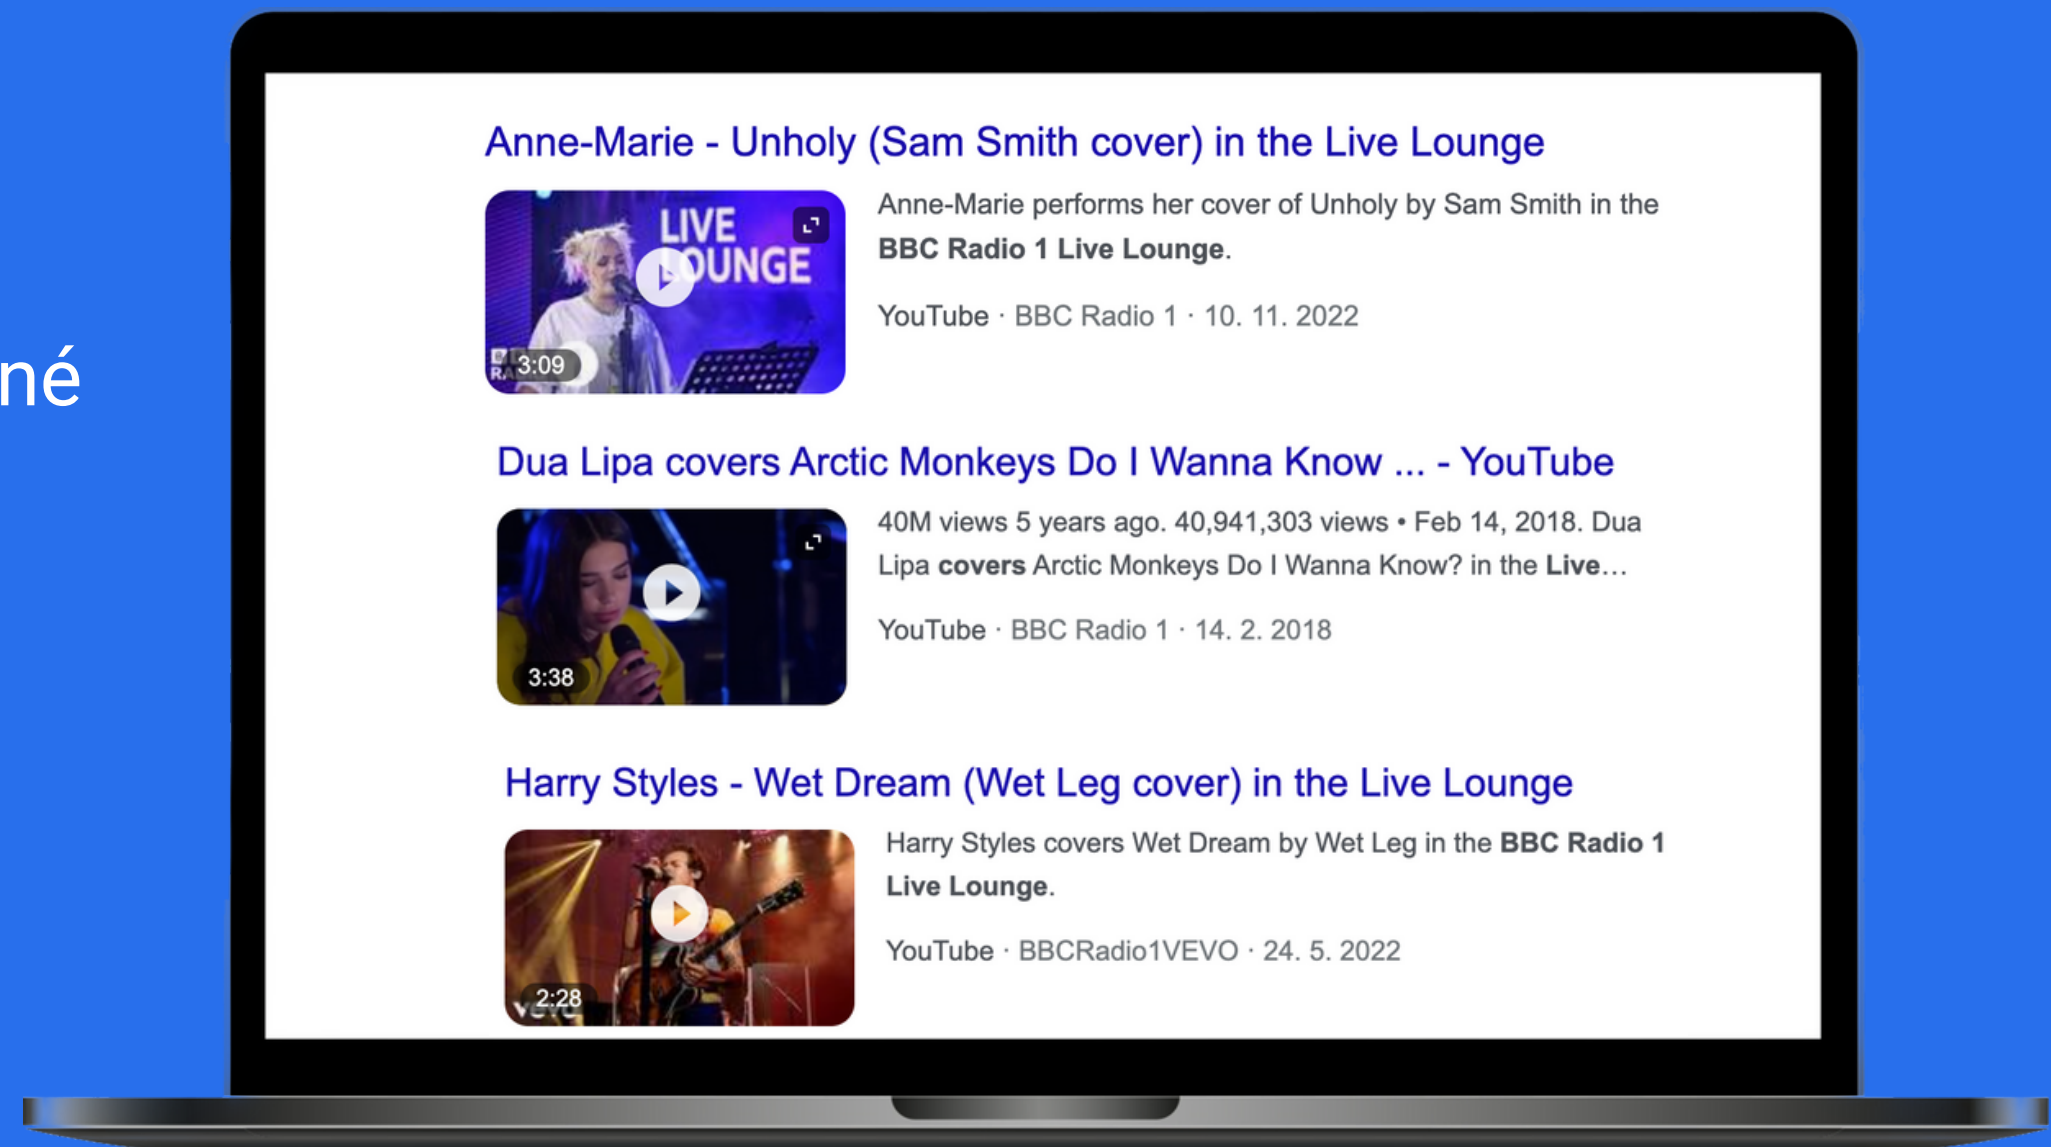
né

Anne-Marie - Unholy (Sam Smith cover) in the Live Lounge

LIVE LOUNGE

3:09

Anne-Marie performs her cover of Unholy by Sam Smith in the **BBC Radio 1 Live Lounge**.

YouTube · BBC Radio 1 · 10. 11. 2022

Dua Lipa covers Arctic Monkeys Do I Wanna Know ... - YouTube

3:38

40M views 5 years ago. 40,941,303 views • Feb 14, 2018. Dua Lipa **covers** Arctic Monkeys Do I Wanna Know? in the **Live**...

YouTube · BBC Radio 1 · 14. 2. 2018

Harry Styles - Wet Dream (Wet Leg cover) in the Live Lounge

2:28

Harry Styles covers Wet Dream by Wet Leg in the **BBC Radio 1 Live Lounge**.

YouTube · BBCRadio1VEVO · 24. 5. 2022